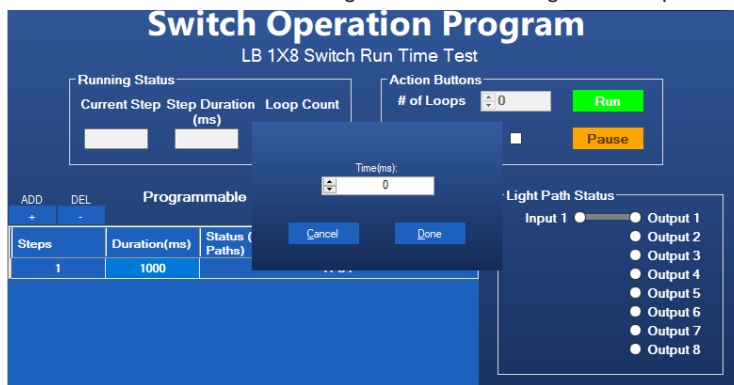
Switch Operation Program

LB 1X8 Switch Run Time Test

Running Status

Current Step Step Duration (ms) Loop Count

Action Buttons

# of Loops 0

Run

Pause

Time(ms):

0

Cancel Done

ADD DEL

+ -

Programmable

| Steps | Duration(ms) | Status ( Paths) |
|---|---|---|
| 1 | 1000 | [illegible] |

Light Path Status

Input 1

Output 1
Output 2
Output 3
Output 4
Output 5
Output 6
Output 7
Output 8